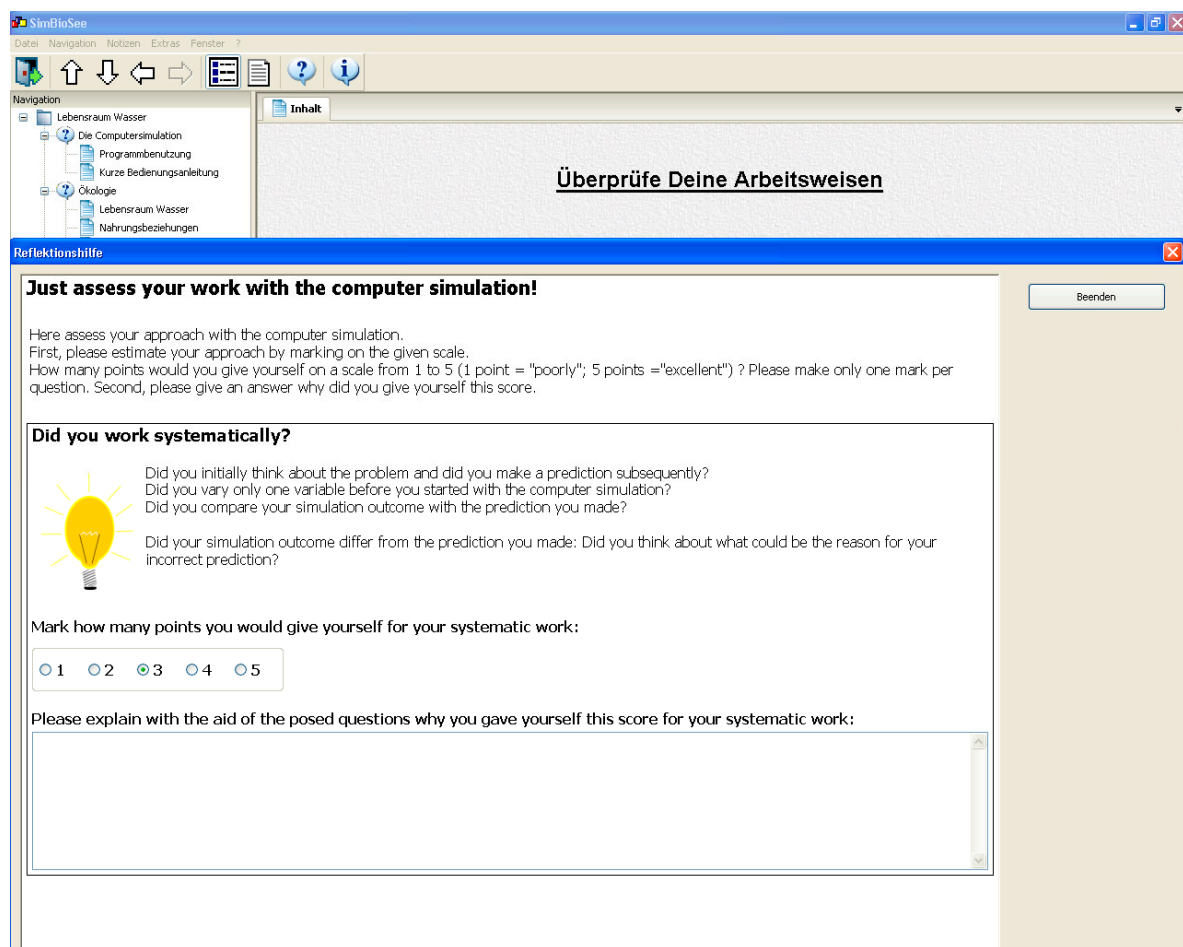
SimBioSee

Datei Navigation Notizen Extras Fenster ?

Navigation

Lebensraum Wasser
Die Computersimulation
Programmbenutzung
Kurze Bedienungsanleitung
Ökologie
Lebensraum Wasser
Nahrungsbeziehungen

Inhalt

Überprüfe Deine Arbeitsweisen

Reflektionshilfe

Just assess your work with the computer simulation!

Beenden

Here assess your approach with the computer simulation.
First, please estimate your approach by marking on the given scale.
How many points would you give yourself on a scale from 1 to 5 (1 point = "poorly"; 5 points ="excellent") ? Please make only one mark per question. Second, please give an answer why did you give yourself this score.

Did you work systematically?

Did you initially think about the problem and did you make a prediction subsequently?
Did you vary only one variable before you started with the computer simulation?
Did you compare your simulation outcome with the prediction you made?

Did your simulation outcome differ from the prediction you made: Did you think about what could be the reason for your incorrect prediction?

Mark how many points you would give yourself for your systematic work:

1 2 3 4 5

Please explain with the aid of the posed questions why you gave yourself this score for your systematic work: